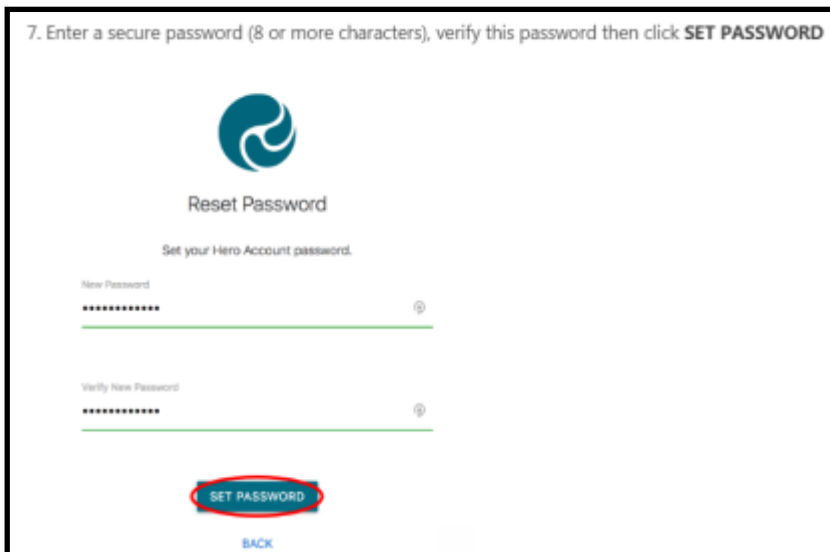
7. Enter a secure password (8 or more characters), verify this password then click **SET PASSWORD**

Reset Password

Set your Hero Account password.

New Password

•••••••••••••

Verify New Password

•••••••••••••

SET PASSWORD

BACK